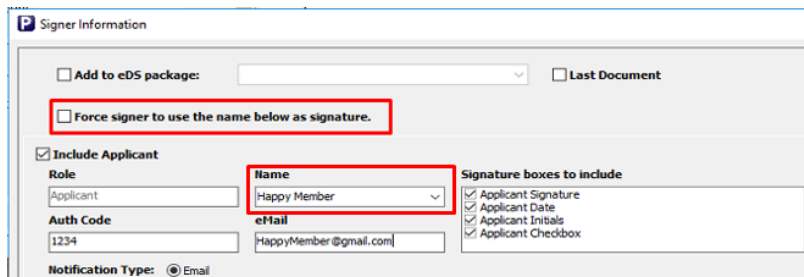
Signer Information

Add to eDS package:

Last Document

Force signer to use the name below as signature.

Include Applicant

Role

Applicant

Name

Happy Member

Signature boxes to include

Applicant Signature

Applicant Date

Applicant Initials

Applicant Checkbox

Auth Code

1234

eMail

HappyMember@gmail.com

Notification Type: Email